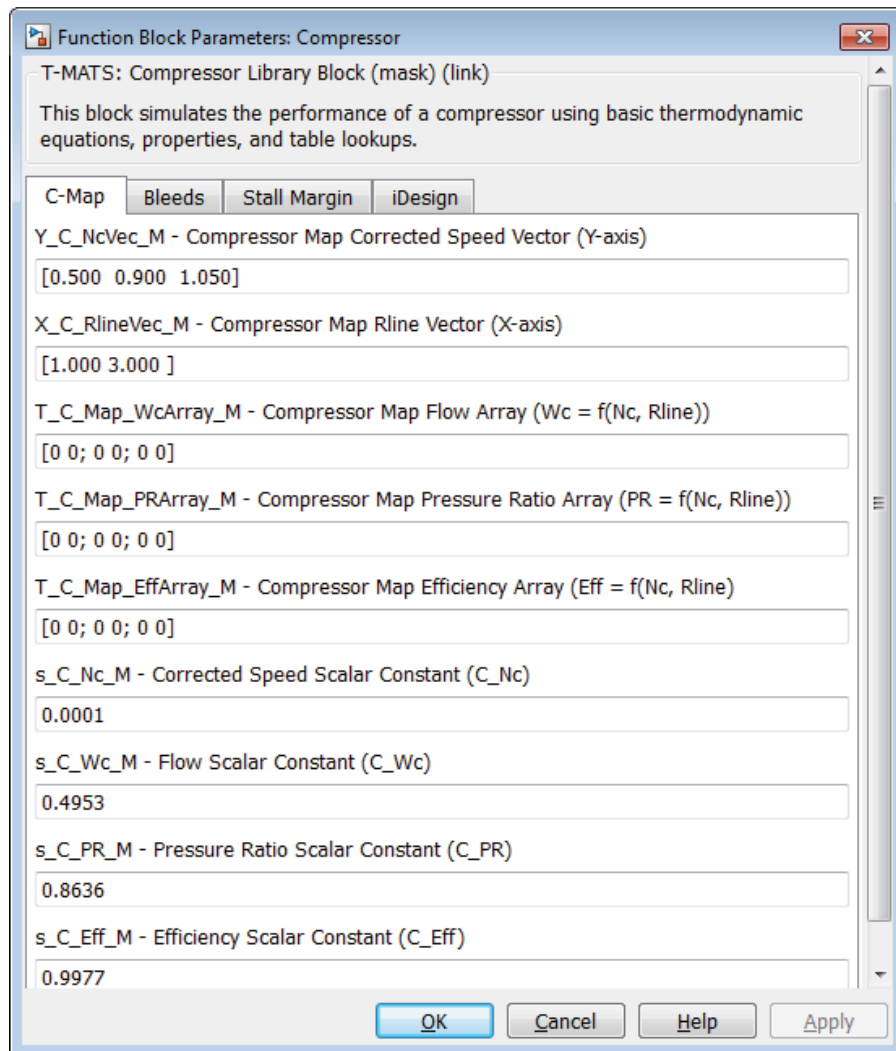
Function Block Parameters: Compressor

T-MATS: Compressor Library Block (mask) (link)

This block simulates the performance of a compressor using basic thermodynamic equations, properties, and table lookups.

C-Map | Bleeds | Stall Margin | iDesign

Y_C_NcVec_M - Compressor Map Corrected Speed Vector (Y-axis)

[0.500 0.900 1.050]

X_C_RlineVec_M - Compressor Map Rline Vector (X-axis)

[1.000 3.000 ]

T_C_Map_WcArray_M - Compressor Map Flow Array (Wc = f(Nc, Rline))

[0 0; 0 0; 0 0]

T_C_Map_PRArray_M - Compressor Map Pressure Ratio Array (PR = f(Nc, Rline))

[0 0; 0 0; 0 0]

T_C_Map_EffArray_M - Compressor Map Efficiency Array (Eff = f(Nc, Rline)

[0 0; 0 0; 0 0]

s_C_Nc_M - Corrected Speed Scalar Constant (C_Nc)

0.0001

s_C_Wc_M - Flow Scalar Constant (C_Wc)

0.4953

s_C_PR_M - Pressure Ratio Scalar Constant (C_PR)

0.8636

s_C_Eff_M - Efficiency Scalar Constant (C_Eff)

0.9977

OK | Cancel | Help | Apply